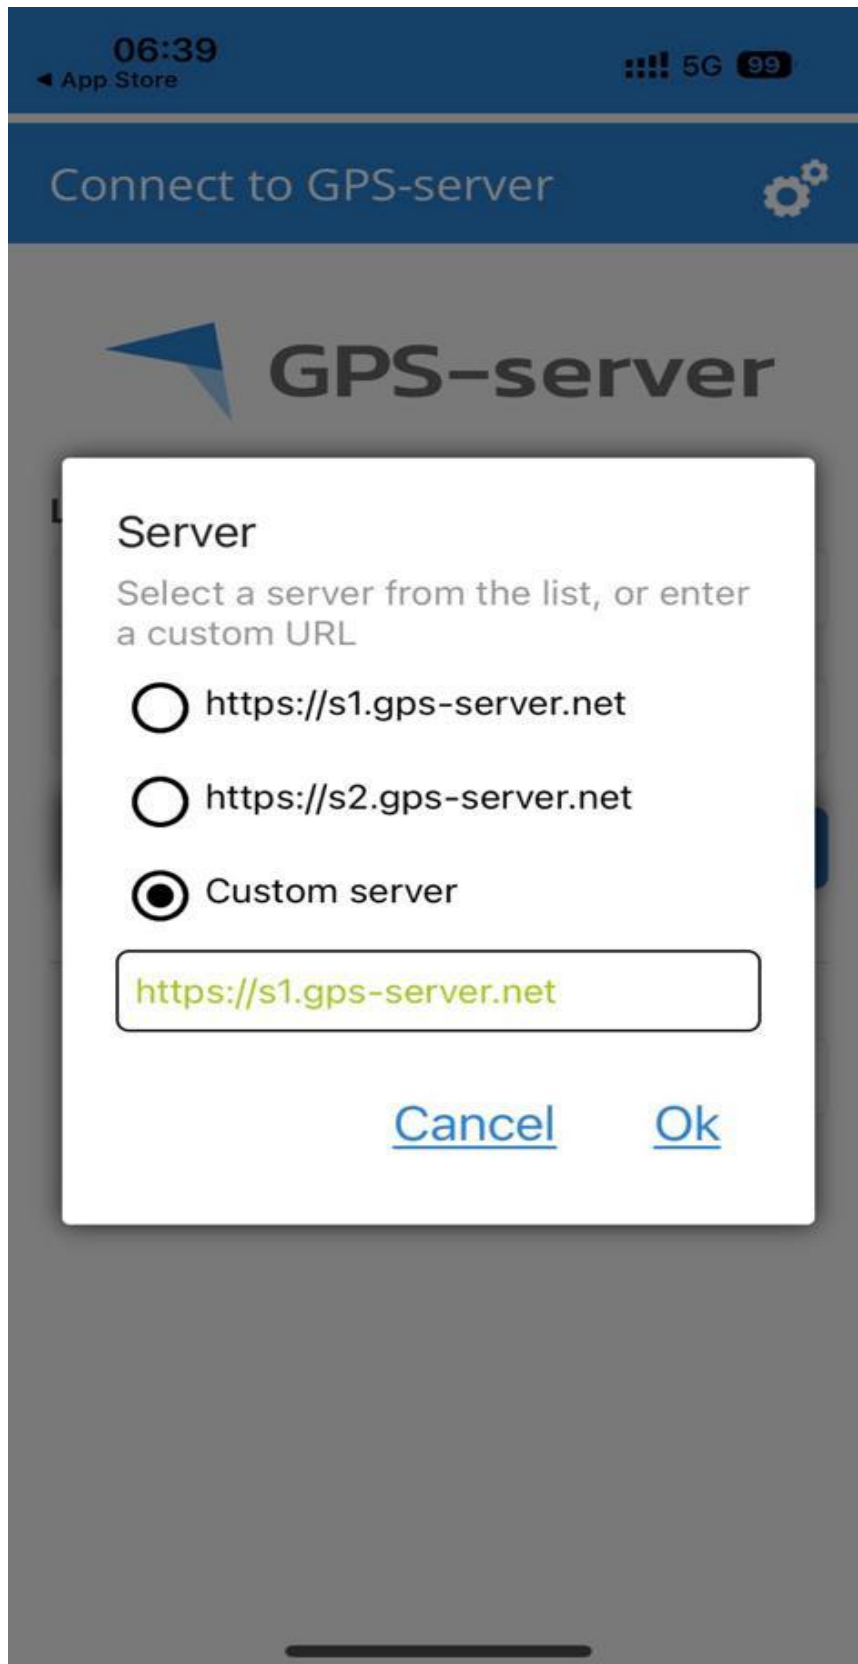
06:39
◀ App Store
5G 99

Connect to GPS-server

GPS–server

Server
Select a server from the list, or enter a custom URL

https://s1.gps-server.net

https://s2.gps-server.net

Custom server

https://s1.gps-server.net

Cancel Ok